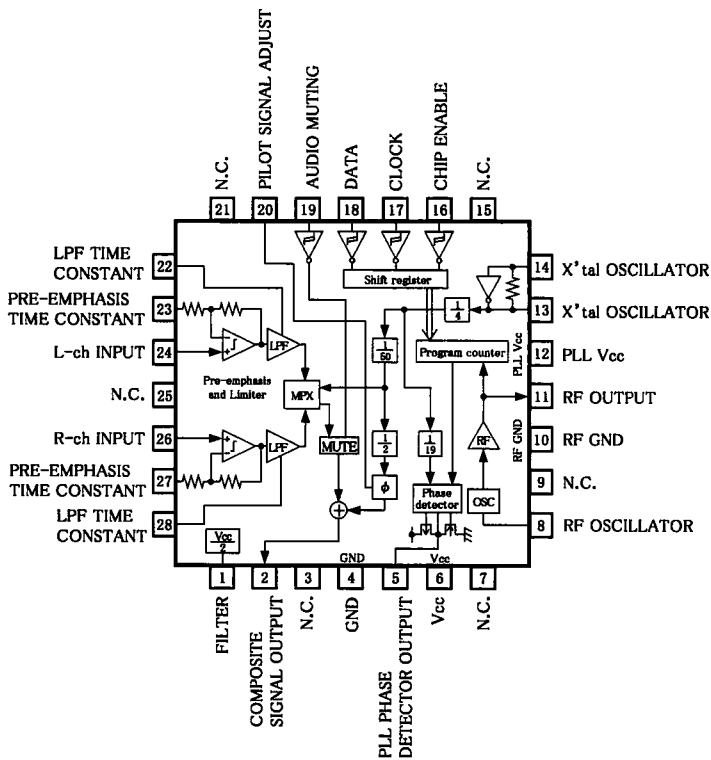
N.C.
21
PILOT SIGNAL ADJUST
20
AUDIO MUTING
19
DATA
18
CLOCK
17
CHIP ENABLE
16
N.C.
15

LPF TIME CONSTANT 22
PRE-EMPHASIS TIME CONSTANT 23
L-ch INPUT 24
N.C. 25
R-ch INPUT 26
PRE-EMPHASIS TIME CONSTANT 27
LPF TIME CONSTANT 28

14 X'tal OSCILLATOR
13 X'tal OSCILLATOR
12 PLL Vcc
11 RF OUTPUT
10 RF GND
9 N.C.
8 RF OSCILLATOR

Shift register
$\frac{1}{4}$
$\frac{1}{50}$
Program counter
PLL Vcc
LPF
LPF
Pre-emphasis and Limiter
MPX
MUTE
$\frac{1}{2}$
$\frac{1}{19}$
$\phi$
Phase detector
RF
RF GND
OSC
$\frac{Vcc}{2}$
GND
Vcc

1
FILTER
2
COMPOSITE SIGNAL OUTPUT
3
N.C.
4
GND
5
PLL PHASE DETECTOR OUTPUT
6
Vcc
7
N.C.